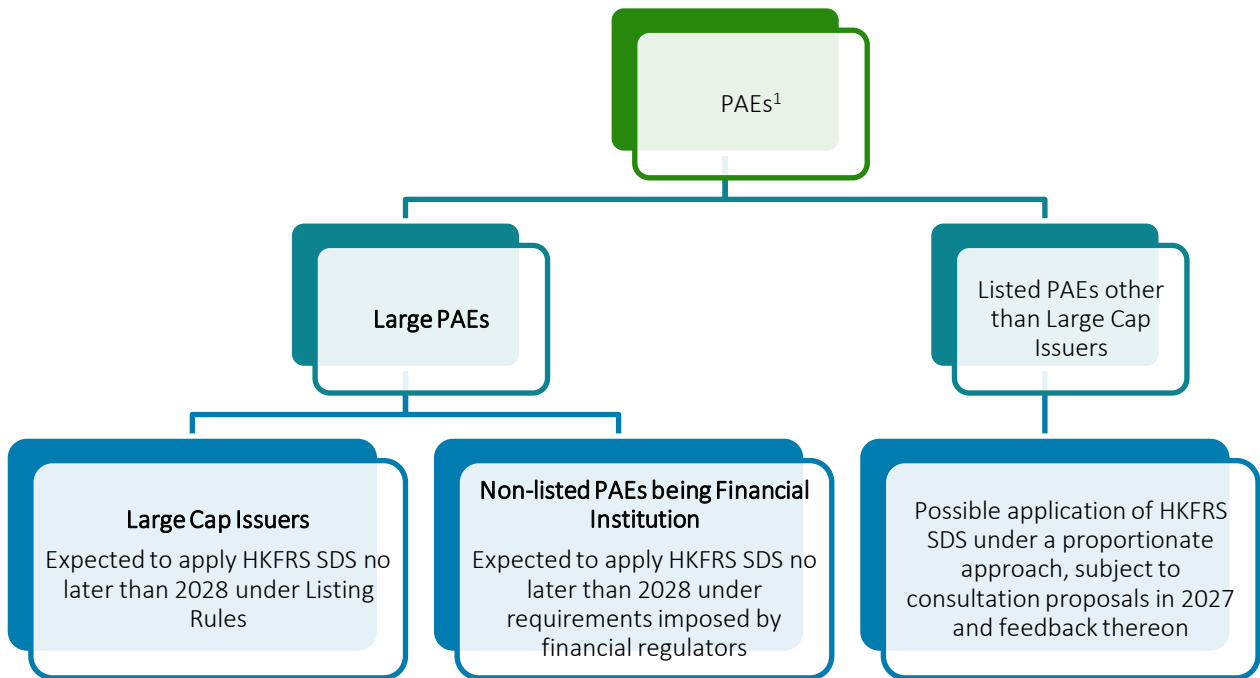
PAEs$^1$

Large PAEs

Listed PAEs other than Large Cap Issuers

Large Cap Issuers
Expected to apply HKFRS SDS no later than 2028 under Listing Rules

Non-listed PAEs being Financial Institution
Expected to apply HKFRS SDS no later than 2028 under requirements imposed by financial regulators

Possible application of HKFRS SDS under a proportionate approach, subject to consultation proposals in 2027 and feedback thereon